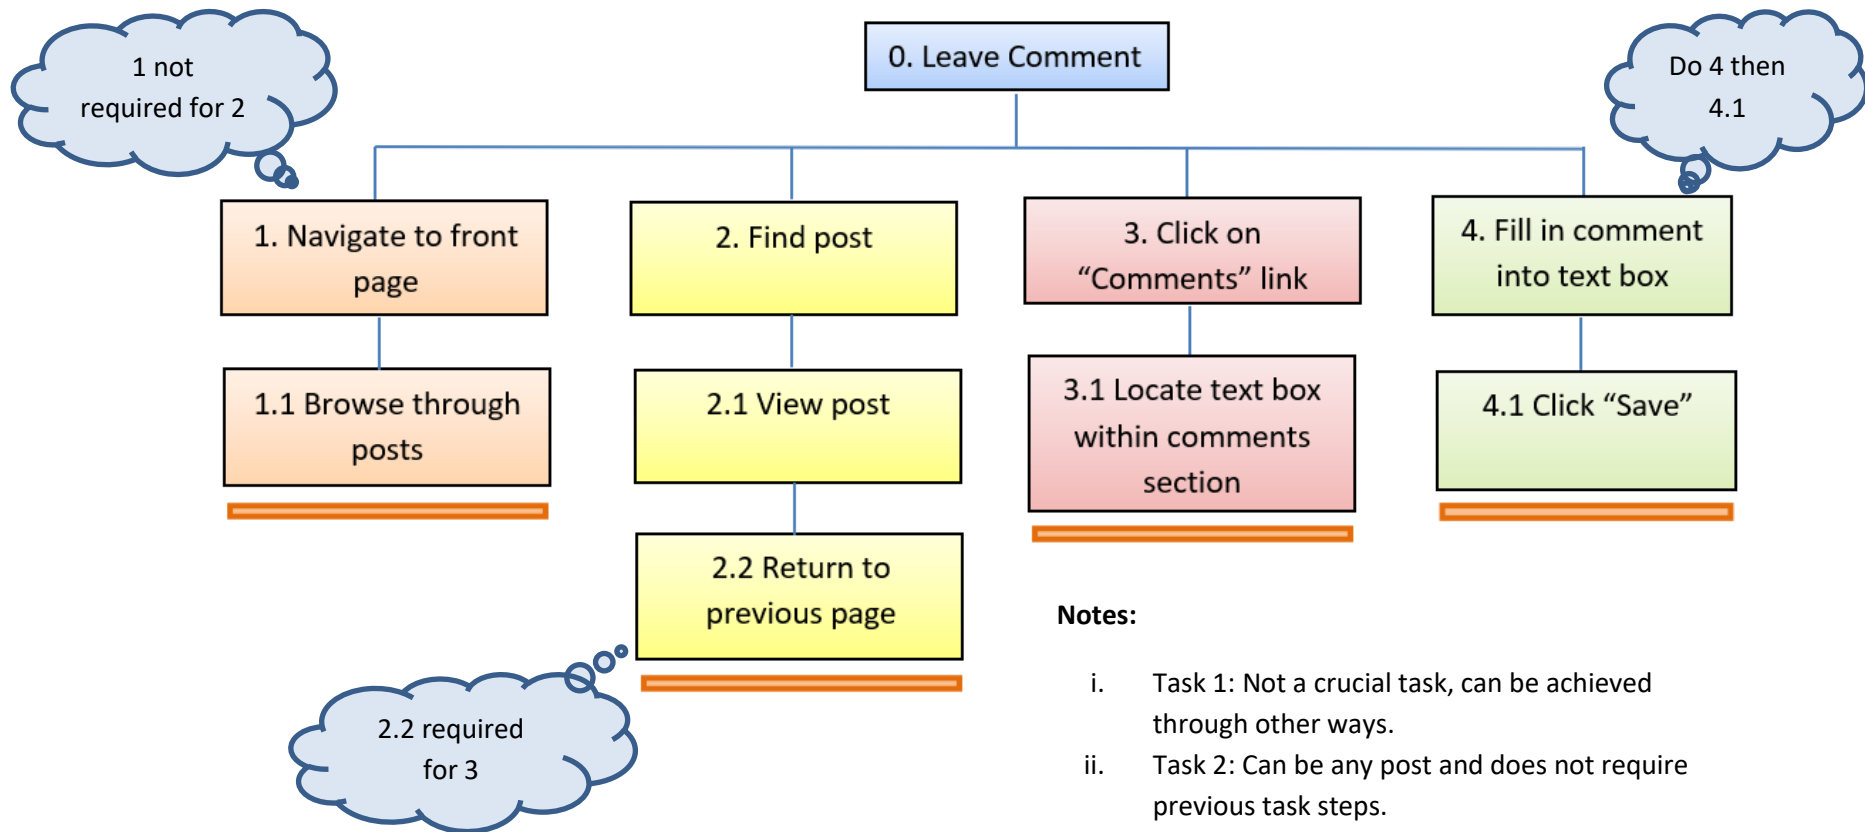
0. Leave Comment

1 not required for 2

Do 4 then 4.1

1. Navigate to front page

2. Find post

3. Click on “Comments” link

4. Fill in comment into text box

1.1 Browse through posts

2.1 View post

3.1 Locate text box within comments section

4.1 Click “Save”

2.2 Return to previous page

2.2 required for 3

Notes:

i. Task 1: Not a crucial task, can be achieved through other ways.

ii. Task 2: Can be any post and does not require previous task steps.